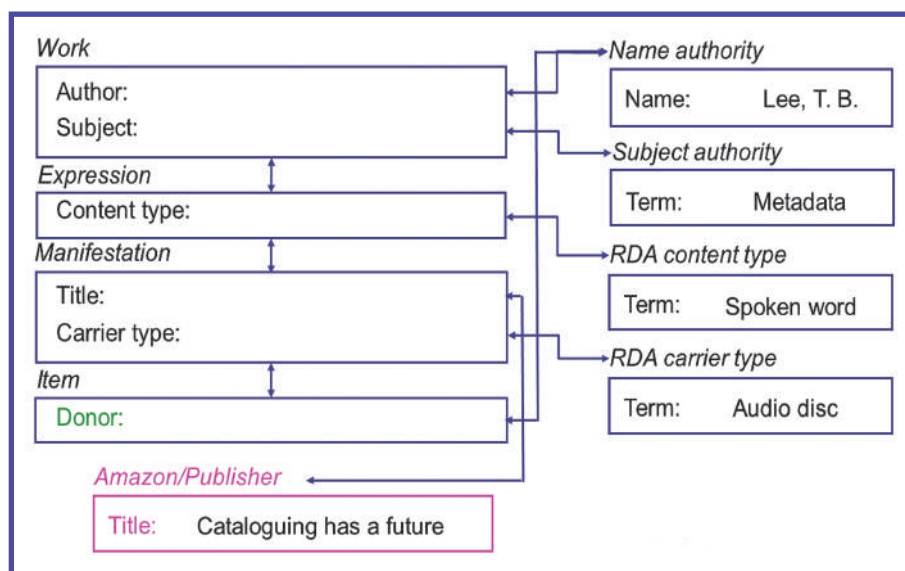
Work

Author:
Subject:

Expression

Content type:

Manifestation

Title:
Carrier type:

Item

Donor:

Amazon/Publisher

Title: Cataloguing has a future

Name authority

Name: Lee, T. B.

Subject authority

Term: Metadata

RDA content type

Term: Spoken word

RDA carrier type

Term: Audio disc